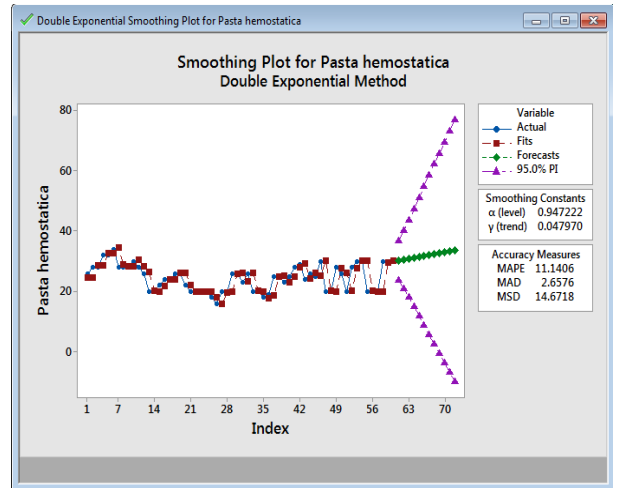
Double Exponential Smoothing Plot for Pasta hemostatica

Smoothing Plot for Pasta hemostatica
Double Exponential Method

80
60
40
20
0

Pasta hemostatica

1 7 14 21 28 35 42 49 56 63 70
Index

Variable
Actual
Fits
Forecasts
95.0% PI

Smoothing Constants
α (level) 0.947222
γ (trend) 0.047970

Accuracy Measures
MAPE 11.1406
MAD 2.6576
MSD 14.6718